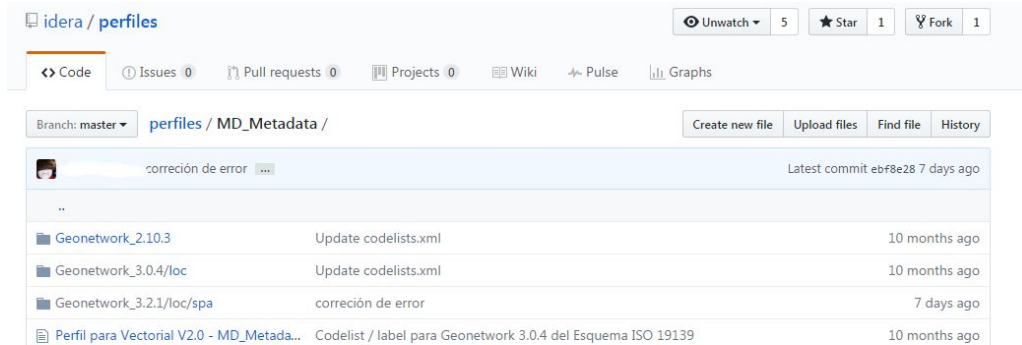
idera / perfiles

Unwatch ▾ 5 Star 1 Fork 1

<> Code Issues 0 Pull requests 0 Projects 0 Wiki Pulse Graphs

Branch: master ▾ perfiles / MD_Metadata /

Create new file Upload files Find file History

correción de error ...

Latest commit ebf8e28 7 days ago

..

| | | |
|---|---|---|
| Geonetwork_2.10.3 | Update codelists.xml | 10 months ago |
| Geonetwork_3.0.4/loc | Update codelists.xml | 10 months ago |
| Geonetwork_3.2.1/loc/spa | correción de error | 7 days ago |
| Perfil para Vectorial V2.0 - MD_Metada... | Codelist / label para Geonetwork 3.0.4 del Esquema ISO 19139 | 10 months ago |